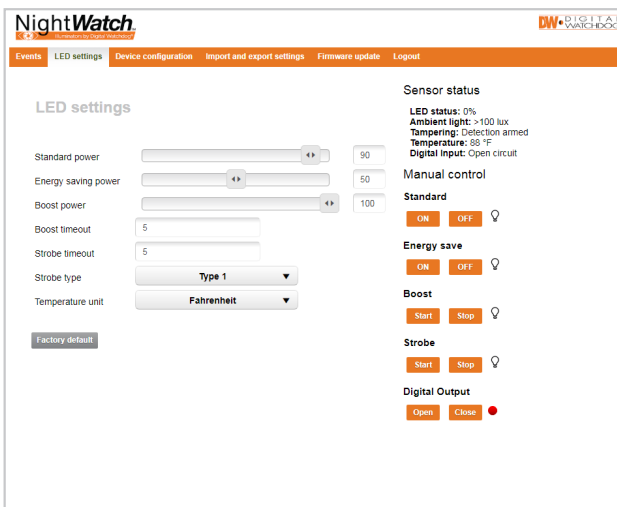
NightWatch
Illumination by Digital Watchdog

DW DIGITAL WATCHDOG

Events | LED settings | Device configuration | Import and export settings | Firmware update | Logout

LED settings

Standard power 90
Energy saving power 50
Boost power 100
Boost timeout 5
Strobe timeout 5
Strobe type Type 1
Temperature unit Fahrenheit

Factory default

Sensor status

LED status: 0%
Ambient light: >100 lux
Tampering: Detection armed
Temperature: 88 °F
Digital input: Open circuit

Manual control

Standard
ON OFF

Energy save
ON OFF

Boost
Start Stop

Strobe
Start Stop

Digital Output
Open Close